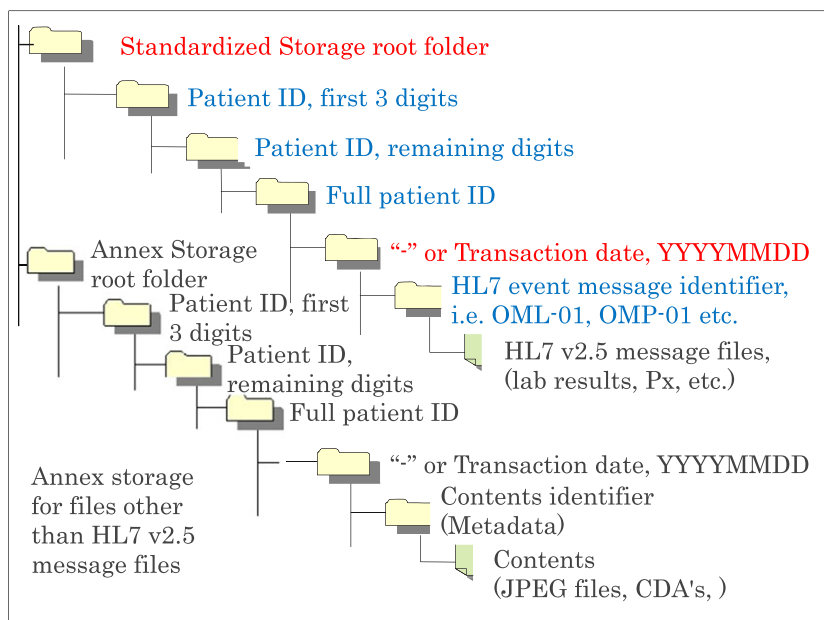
Standardized Storage root folder

Patient ID, first 3 digits

Patient ID, remaining digits

Full patient ID

"-" or Transaction date, YYYYMMDD

HL7 event message identifier, i.e. OML-01, OMP-01 etc.

HL7 v2.5 message files, (lab results, Px, etc.)

Annex Storage root folder

Patient ID, first 3 digits

Patient ID, remaining digits

Full patient ID

"-" or Transaction date, YYYYMMDD

Contents identifier (Metadata)

Contents (JPEG files, CDA's, )

Annex storage for files other than HL7 v2.5 message files